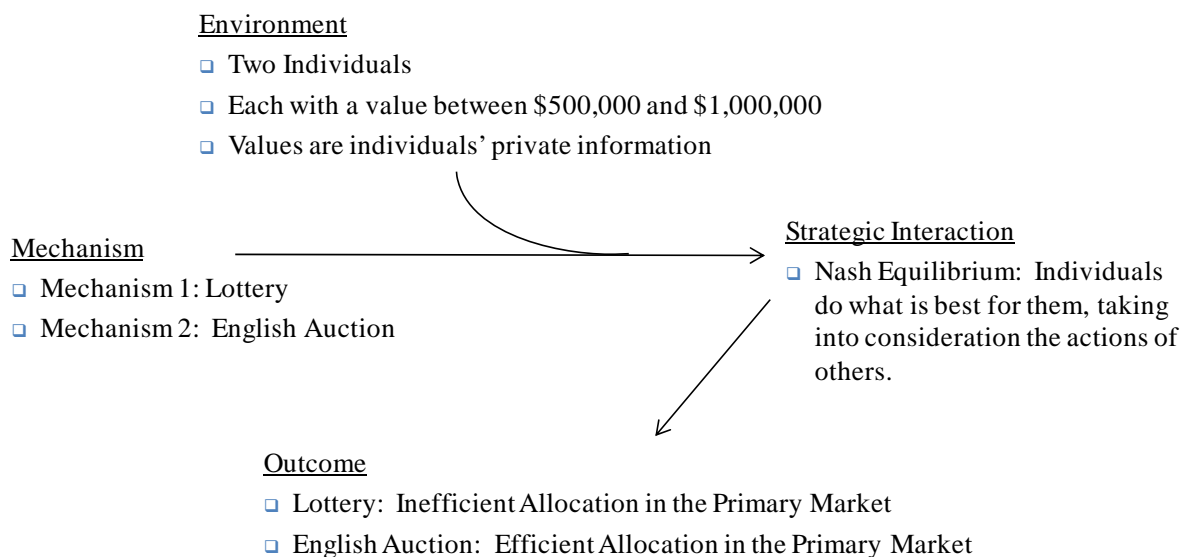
Environment

- Two Individuals
- Each with a value between \$500,000 and \$1,000,000
- Values are individuals' private information

Mechanism

- Mechanism 1: Lottery
- Mechanism 2: English Auction

Strategic Interaction

- Nash Equilibrium: Individuals do what is best for them, taking into consideration the actions of others.

Outcome

- Lottery: Inefficient Allocation in the Primary Market
- English Auction: Efficient Allocation in the Primary Market